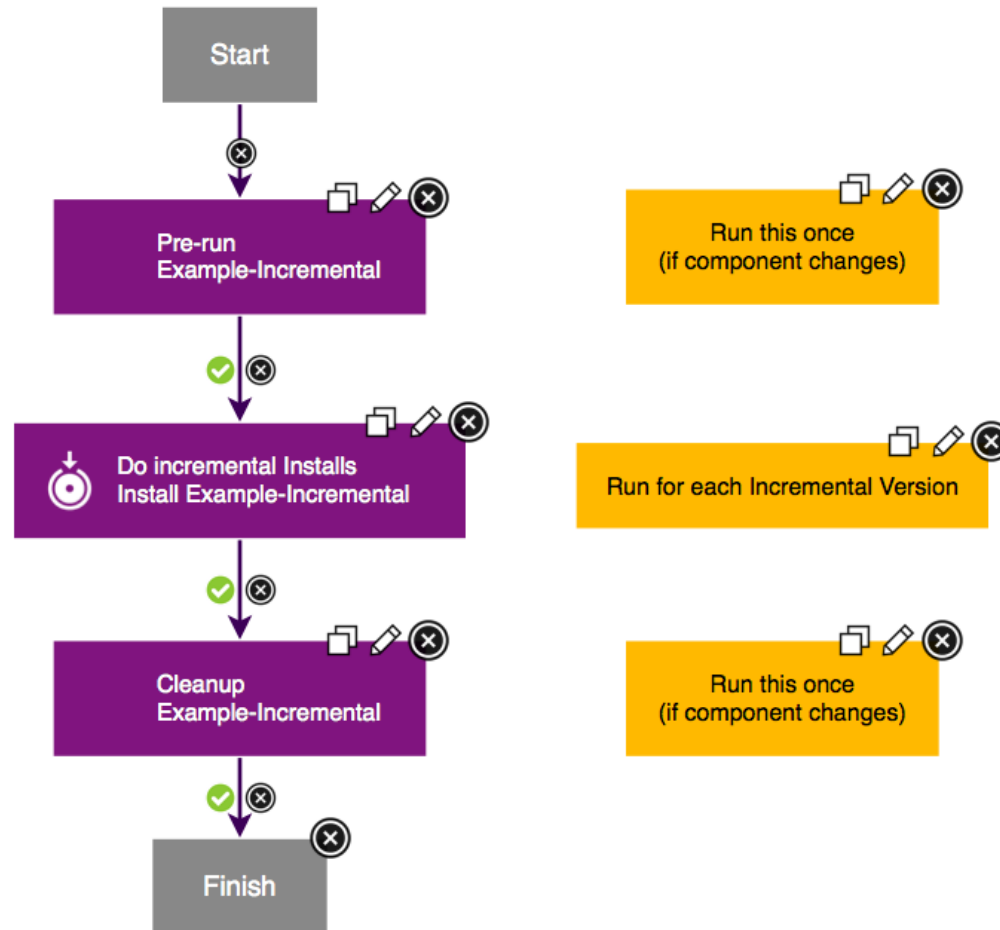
Start

Pre-run
Example-Incremental

Run this once
(if component changes)

Do incremental Installs
Install Example-Incremental

Run for each Incremental Version

Cleanup
Example-Incremental

Run this once
(if component changes)

Finish